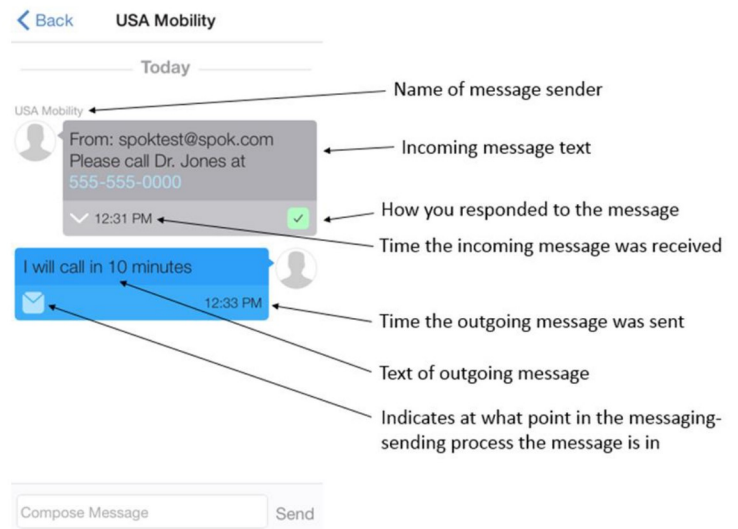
Back USA Mobility

Today

USA Mobility

From: spoktest@spok.com
Please call Dr. Jones at
555-555-0000

12:31 PM

I will call in 10 minutes

12:33 PM

Compose Message

Send

Name of message sender

Incoming message text

How you responded to the message

Time the incoming message was received

Time the outgoing message was sent

Text of outgoing message

Indicates at what point in the messaging-sending process the message is in